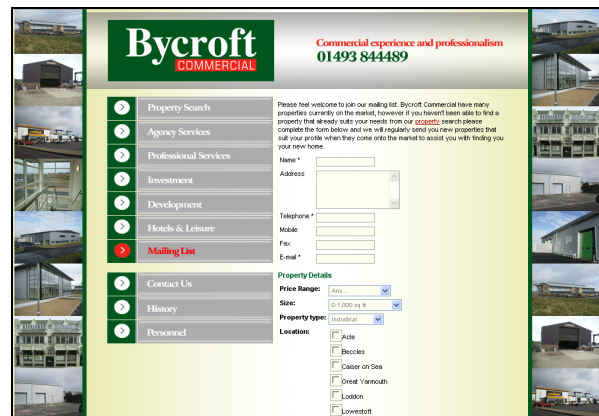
Bycroft
COMMERCIAL

Commercial experience and professionalism
01493 844489

Property Search
Agency Services
Professional Services
Investment
Development
Hotels & Leisure
Mailing List

Contact Us
History
Personnel

Please feel welcome to join our mailing list. Bycroft Commercial have many properties currently on the market, however if you haven't been able to find a property that already suits your needs from our property search please complete the form below and we will regularly send you new properties that suit your profile when they come onto the market to assist you with finding you your new home.

Name *
Address
Telephone *
Mobile
Fax
E-mail *

Property Details
Price Range: Any...
Size: 0-1,000 sq ft
Property type: Industrial
Location:
Acle
Beccles
Caiser on Sea
Great Yarmouth
Loddon
Lowestoft